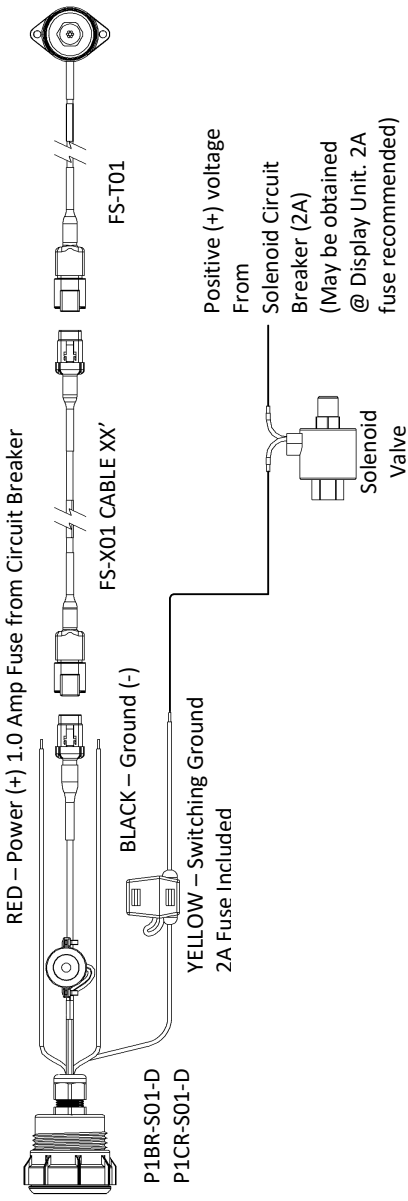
RED – Power (+) 1.0 Amp Fuse from Circuit Breaker

BLACK – Ground (-)

YELLOW – Switching Ground
2A Fuse Included

P1BR-S01-D
P1CR-S01-D

FS-X01 CABLE XX’

FS-T01

Positive (+) voltage
From
Solenoid Circuit
Breaker (2A)
(May be obtained
@ Display Unit. 2A
fuse recommended)

Solenoid
Valve